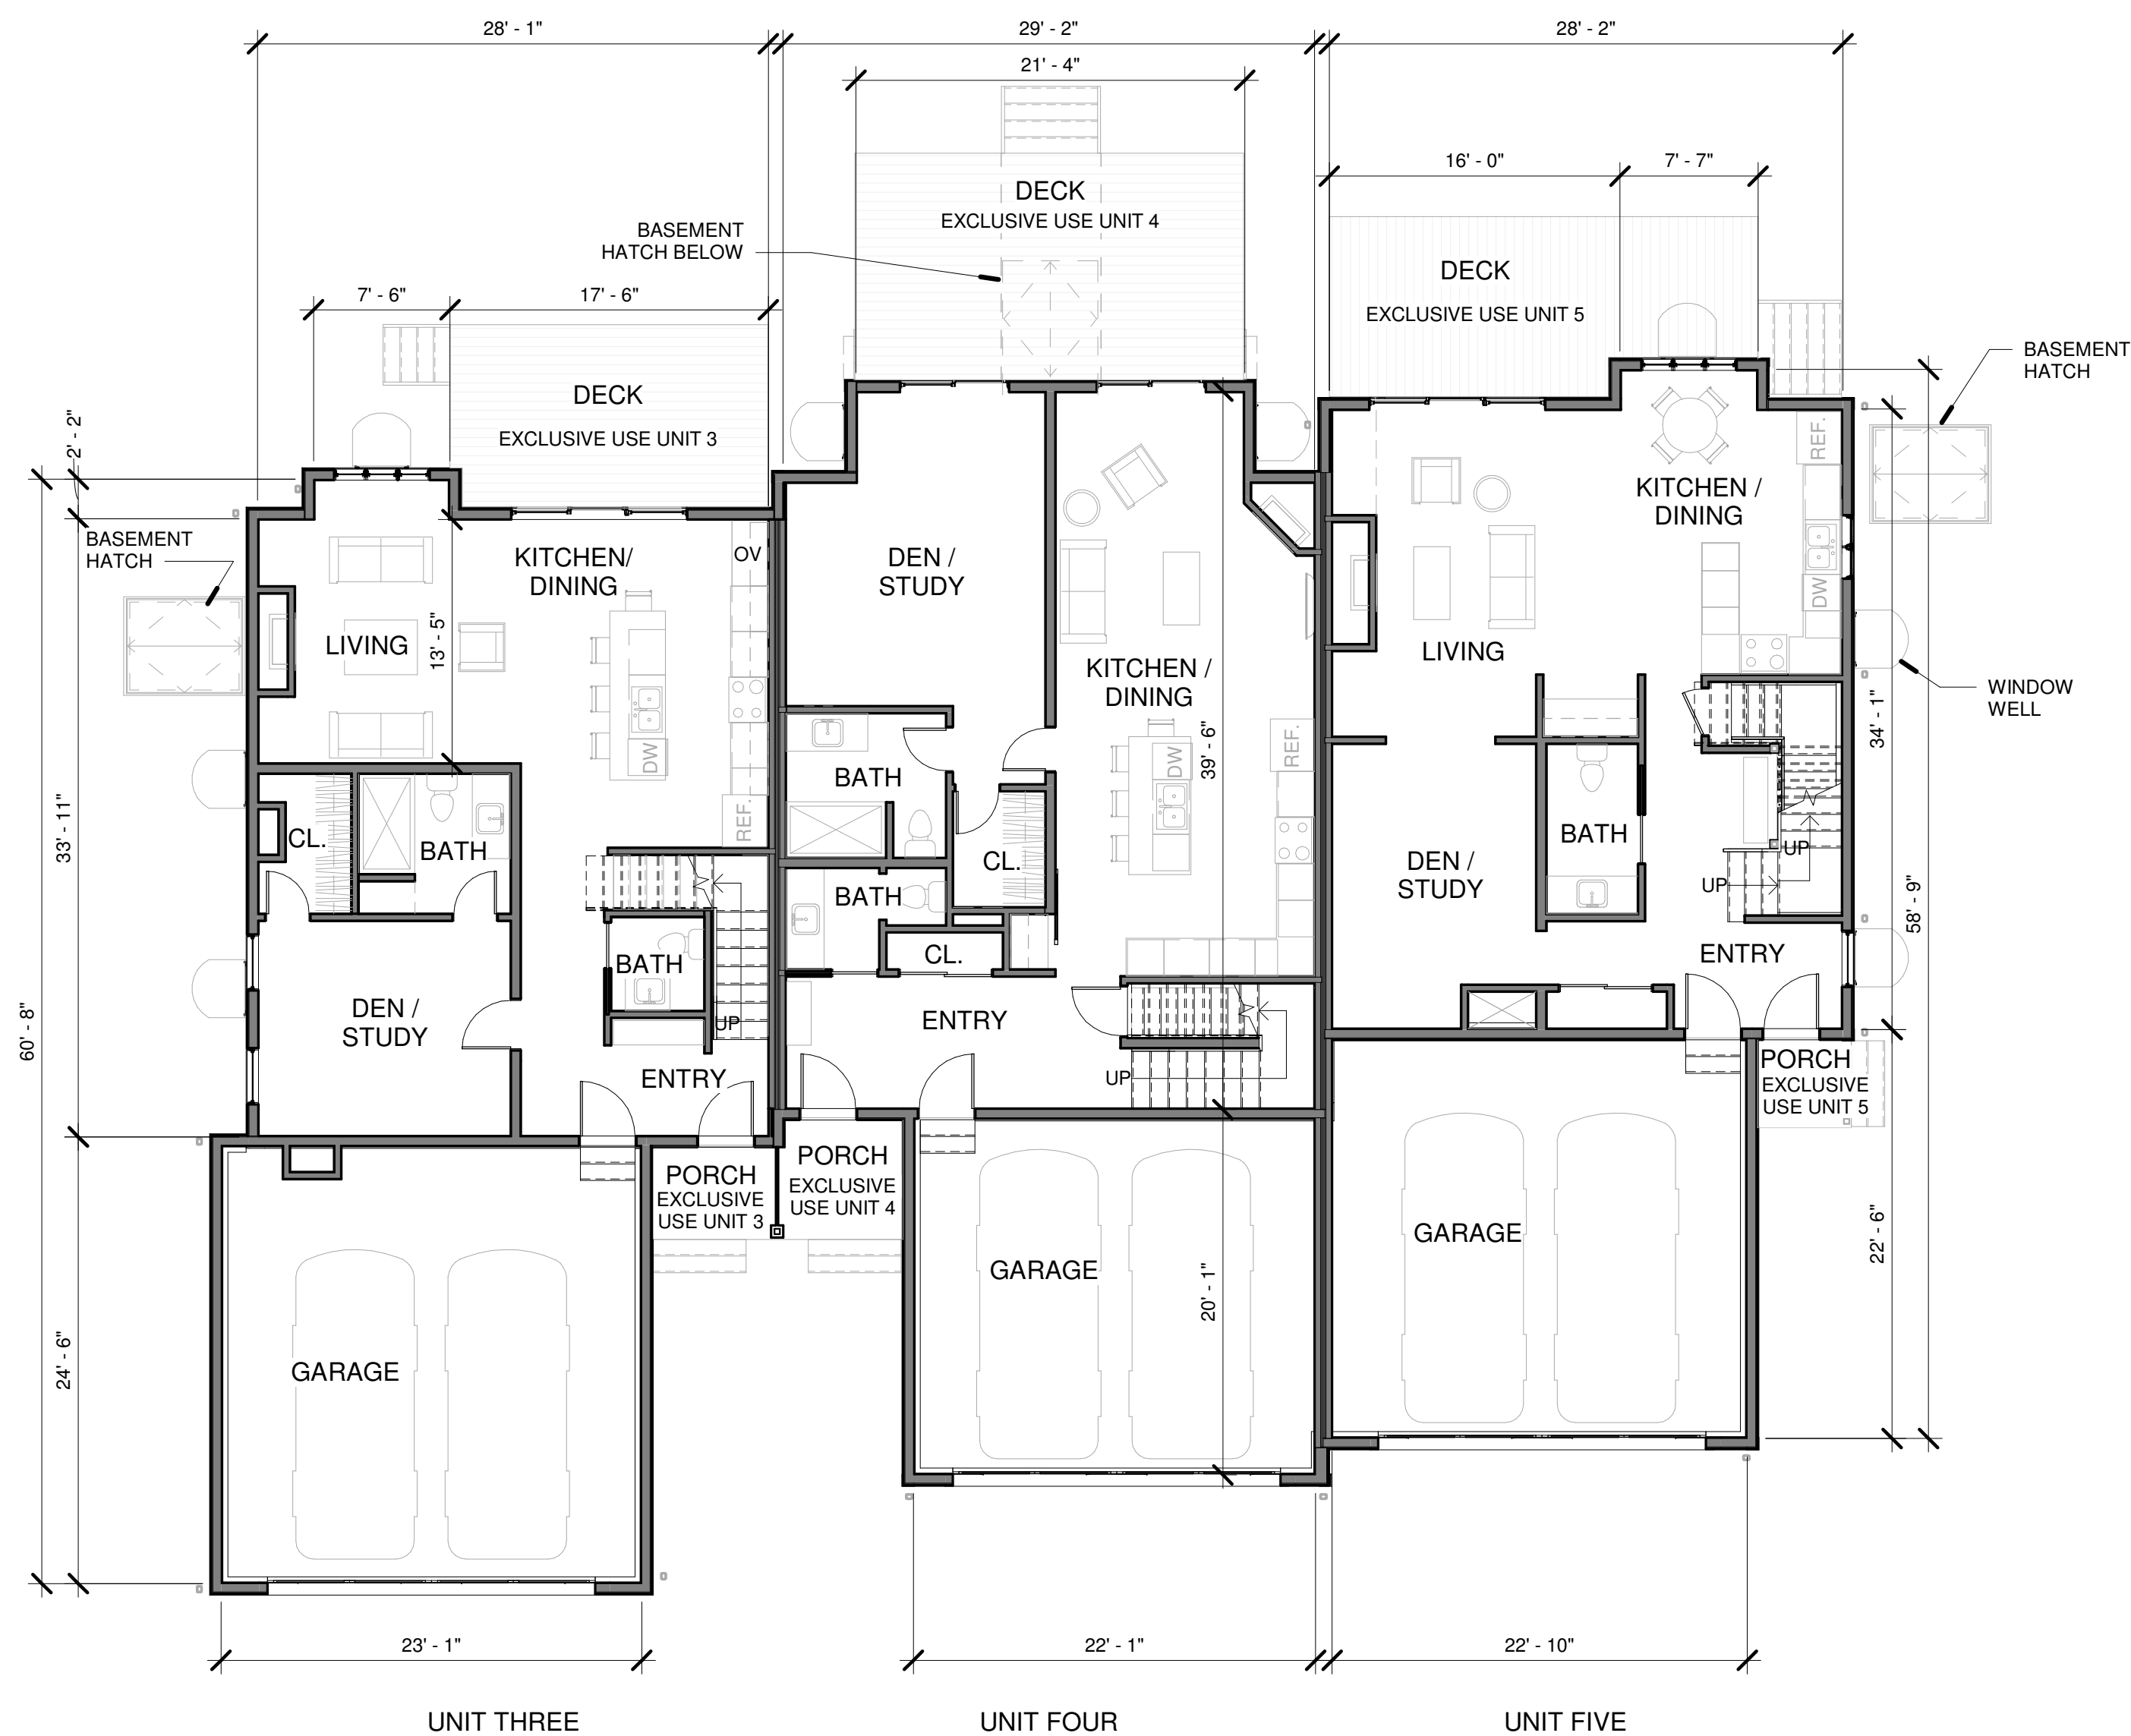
28' - 1"
29' - 2"
28' - 2"
21' - 4"
16' - 0"
7' - 7"
DECK
EXCLUSIVE USE UNIT 4
BASEMENT HATCH BELOW
DECK
EXCLUSIVE USE UNIT 5
BASEMENT HATCH
7' - 6"
17' - 6"
DECK
EXCLUSIVE USE UNIT 3
2' - 2"
BASEMENT HATCH
KITCHEN/ DINING
OV
DEN / STUDY
KITCHEN / DINING
REF.
LIVING
13' - 5"
KITCHEN / DINING
LIVING
DW
WINDOW WELL
DW
39' - 6"
REF.
34' - 1"
BATH
DW
CL.
BATH
CL.
BATH
DEN / STUDY
BATH
33' - 11"
REF.
BATH
UP
UP
58' - 9"
BATH
CL.
ENTRY
60' - 8"
DEN / STUDY
UP
ENTRY
ENTRY
UP
PORCH EXCLUSIVE USE UNIT 5
PORCH EXCLUSIVE USE UNIT 3
PORCH EXCLUSIVE USE UNIT 4
GARAGE
22' - 6"
GARAGE
20' - 1"
24' - 6"
GARAGE
23' - 1"
22' - 1"
22' - 10"
UNIT THREE
UNIT FOUR
UNIT FIVE